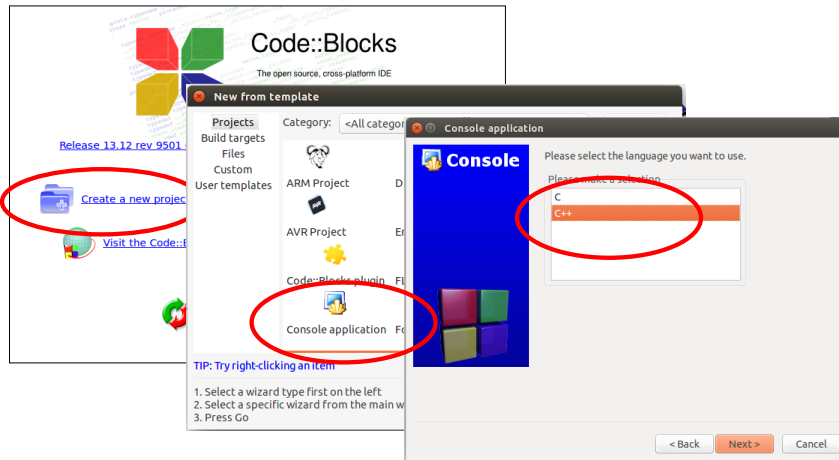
Code::Blocks
The open source, cross-platform IDE

Release 13.12 rev 9501

Create a new projec

Visit the Code::B

New from template

Projects
Build targets
Files
Custom
User templates

Category: <All categor

ARM Project
AVR Project
Code::Blocks plugin
Console application

TIP: Try right-clicking an item

1. Select a wizard type first on the left
2. Select a specific wizard from the main w
3. Press Go

Console application

Console

Please select the language you want to use.

Please make a selection
C
C++

< Back
Next >
Cancel